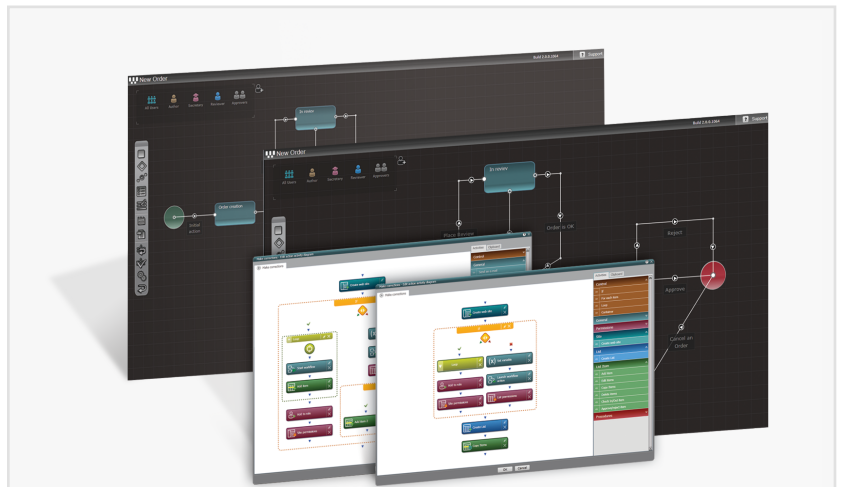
Build 2.6.0.1064
Support
New Order
All Users
Author
Secretary
Reviewer
Approvers
In review
Order creation
Initial action
Build 2.6.0.1064
Support
New Order
All Users
Author
Secretary
Reviewer
Approvers
In review
Place Review
Order is OK
Reject
Approve
Cancel an Order
Activities
Options
Activities
Options
OK
Cancel